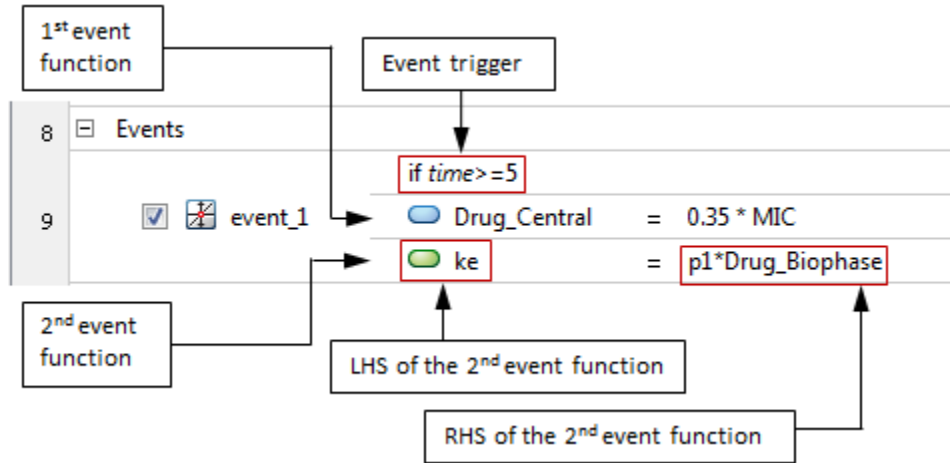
1$^{st}$ event function

Event trigger

8 Events

if *time*>=5

9 event_1 Drug_Central = 0.35 * MIC

ke = p1*Drug_Biophase

2$^{nd}$ event function

LHS of the 2$^{nd}$ event function

RHS of the 2$^{nd}$ event function